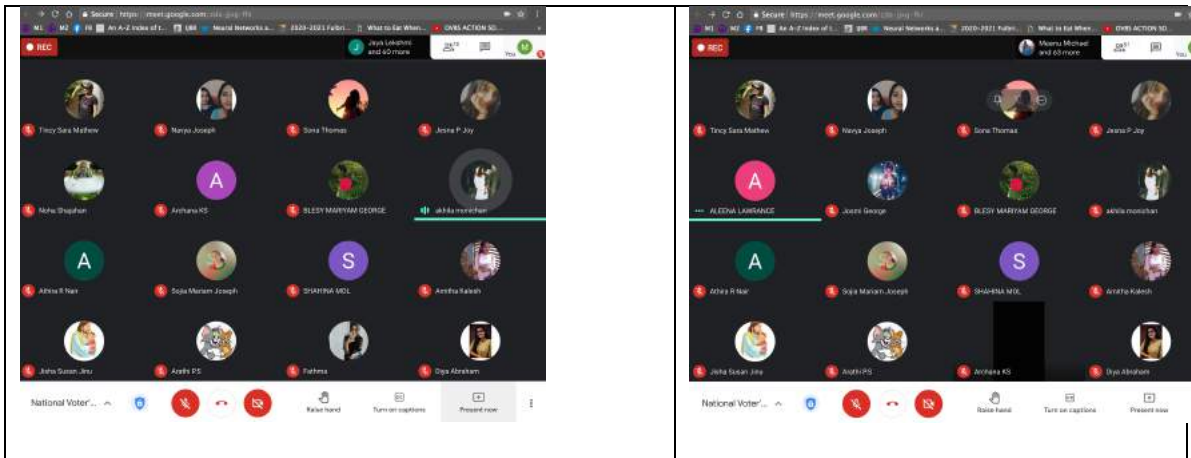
Secure https://meet.google.com/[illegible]

M1 M2 FR An A-Z Index of t... QBR Neural Networks a... 2020-2021 Fulbri... What to Eat When... DVBS ACTION SD...

REC

Jaya Lakshmi and 60 more

20

You

Tincy Sara Mathew
Navya Joseph
Sona Thomas
Jesna P Joy
Noha Shajahan
A
Archana KS
BLESY MARIYAM GEORGE
akhila monichan
A
Athira R Nair
Sojia Mariam Joseph
S
SHAHINA MOL
Amitha Kalesh
Jisha Susan Jinu
Arathi PS
Fathima
Diya Abraham

National Voter'...
Raise hand
Turn on captions
Present now

Secure https://meet.google.com/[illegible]

M1 M2 FR An A-Z Index of t... QBR Neural Networks a... 2020-2021 Fulbri... What to Eat When... DVBS ACTION SD...

REC

Meenu Michael and 60 more

21

You

Tincy Sara Mathew
Navya Joseph
Sona Thomas
Jesna P Joy
A
ALEENA LAWRANCE
Joemi George
BLESY MARIYAM GEORGE
akhila monichan
A
Athira R Nair
Sojia Mariam Joseph
S
SHAHINA MOL
Amitha Kalesh
Jisha Susan Jinu
Arathi PS
Archana KS
Diya Abraham

National Voter'...
Raise hand
Turn on captions
Present now